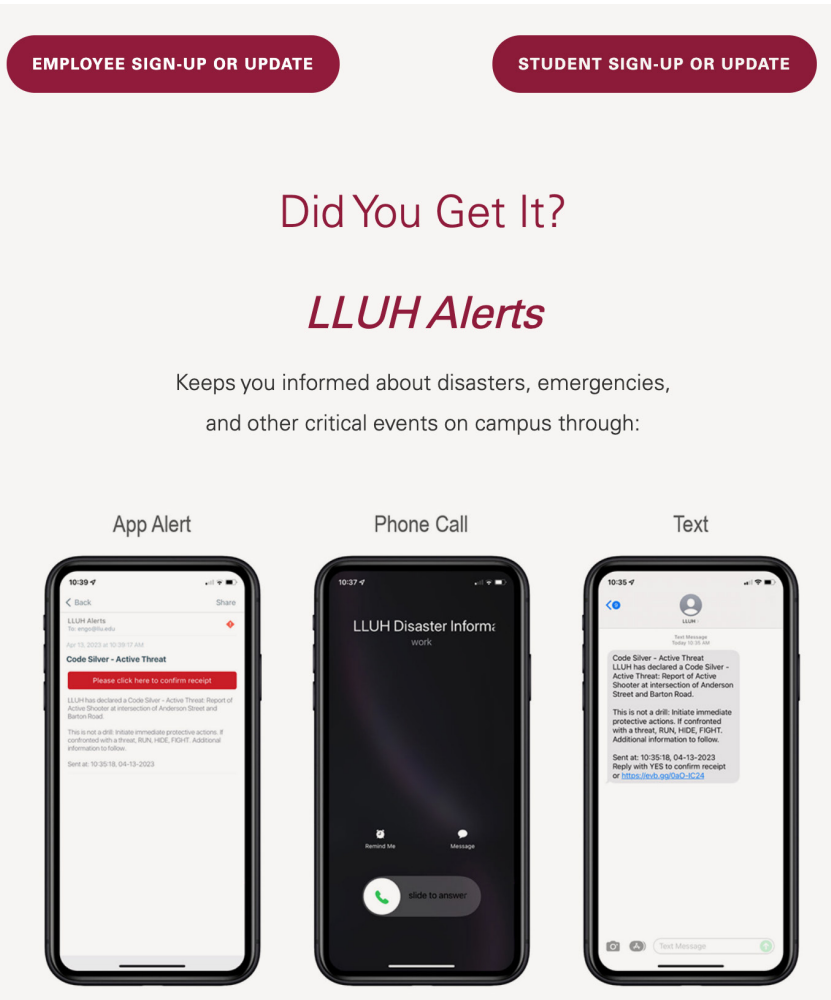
EMPLOYEE SIGN-UP OR UPDATE

STUDENT SIGN-UP OR UPDATE

Did You Get It?

LLUH Alerts

Keeps you informed about disasters, emergencies, and other critical events on campus through:

App Alert

10:39

Back

Share

LLUH Alerts

To: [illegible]@llu.edu

Apr 13, 2023 at 10:39:17 AM

Code Silver - Active Threat

Please click here to confirm receipt

LLUH has declared a Code Silver - Active Threat: Report of Active Shooter at intersection of Anderson Street and Barton Road.

This is not a drill: Initiate immediate protective actions. If confronted with a threat, RUN, HIDE, FIGHT. Additional information to follow.

Sent at: 10:35:18, 04-13-2023

Phone Call

10:37

LLUH Disaster Informa

work

Remind Me

Message

slide to answer

Text

10:35

LLUH

Text Message
Today 10:35 AM

Code Silver - Active Threat
LLUH has declared a Code Silver - Active Threat: Report of Active Shooter at intersection of Anderson Street and Barton Road.

This is not a drill: Initiate immediate protective actions. If confronted with a threat, RUN, HIDE, FIGHT. Additional information to follow.

Sent at: 10:35:18, 04-13-2023
Reply with YES to confirm receipt or https://evb.gg/0aO-IC24

Text Message